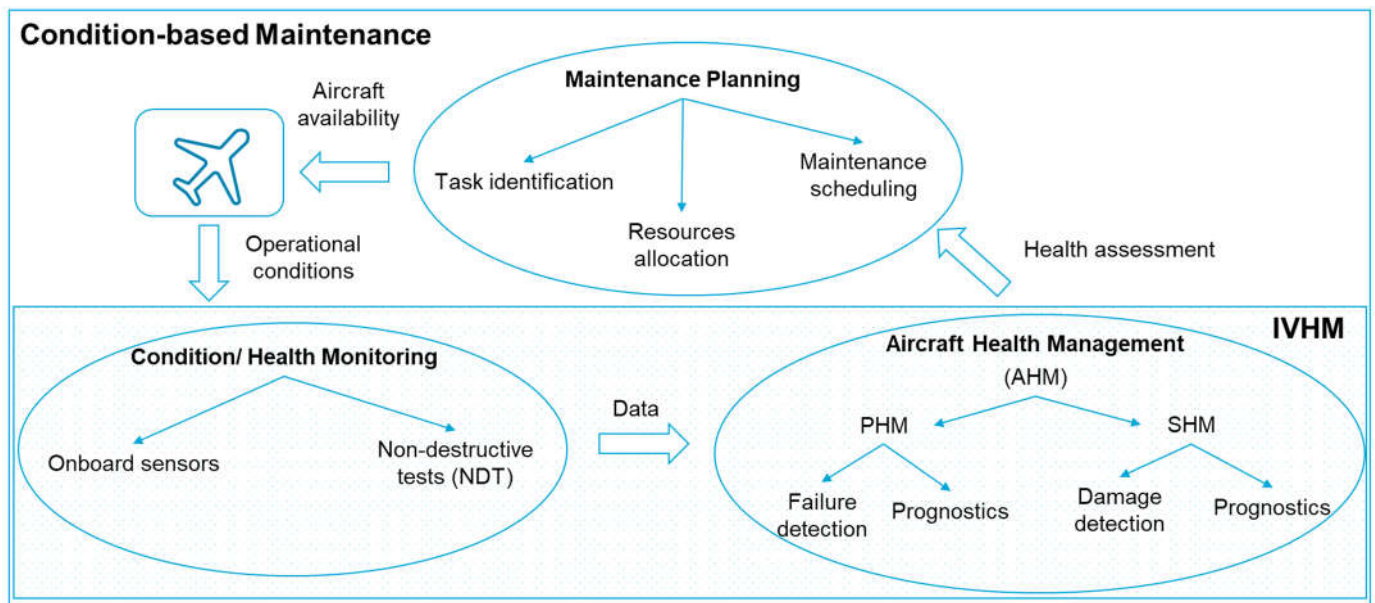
Condition-based Maintenance

Aircraft availability

Maintenance Planning

Task identification

Resources allocation

Maintenance scheduling

Operational conditions

Health assessment

IVHM

Condition/ Health Monitoring

Onboard sensors

Non-destructive tests (NDT)

Data

Aircraft Health Management (AHM)

PHM

SHM

Failure detection

Prognostics

Damage detection

Prognostics